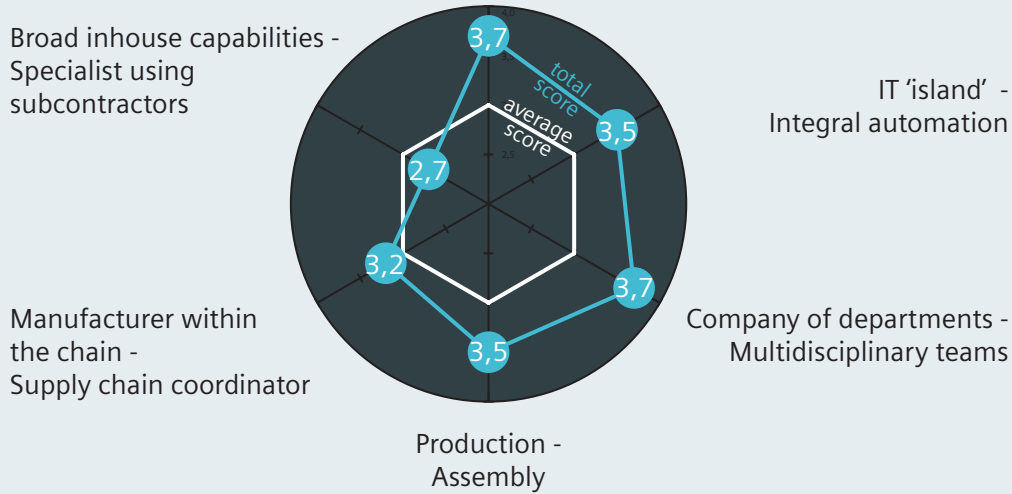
Broad inhouse capabilities - Specialist using subcontractors

IT 'island' - Integral automation

Company of departments - Multidisciplinary teams

Production - Assembly

Manufacturer within the chain - Supply chain coordinator

4,0

total score

average score

2,5

3,7

3,5

3,7

3,5

3,2

2,7